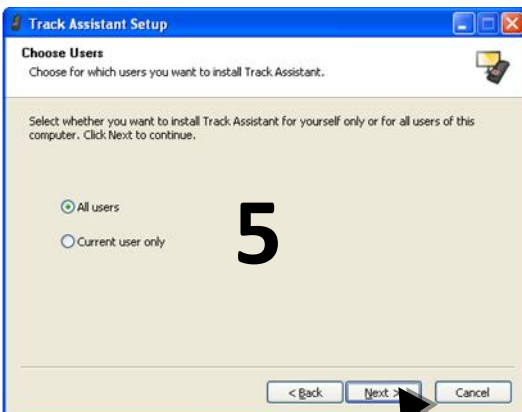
Track Assistant Setup

Choose Users
Choose for which users you want to install Track Assistant.

Select whether you want to install Track Assistant for yourself only or for all users of this computer. Click Next to continue.

All users

Current user only

5

< Back Next > Cancel